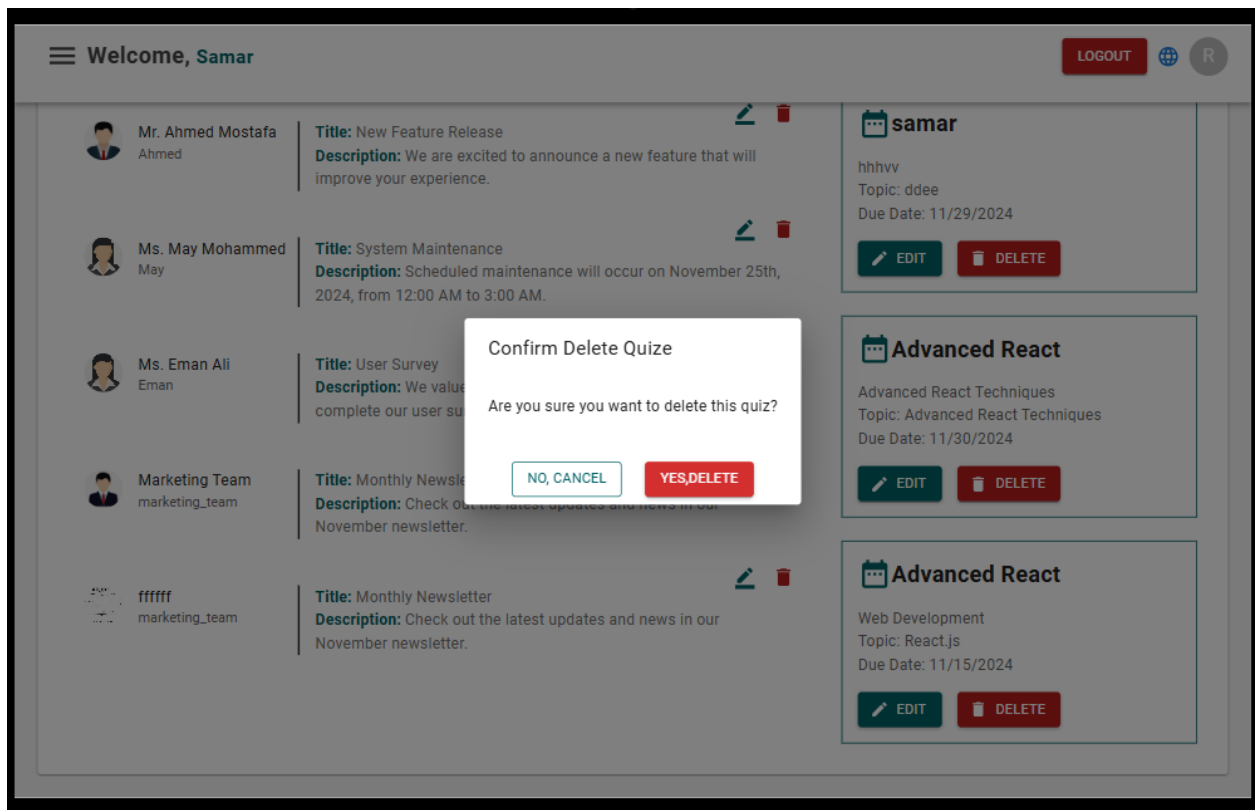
Welcome, Samar

LOGOUT R

Mr. Ahmed Mostafa
Ahmed

Title: New Feature Release
Description: We are excited to announce a new feature that will improve your experience.

Ms. May Mohammed
May

Title: System Maintenance
Description: Scheduled maintenance will occur on November 25th, 2024, from 12:00 AM to 3:00 AM.

Ms. Eman Ali
Eman

Title: User Survey
Description: We valu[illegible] complete our user su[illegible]

Marketing Team
marketing_team

Title: Monthly Newsle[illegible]
Description: Check ou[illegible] November newsletter.

ffffff
marketing_team

Title: Monthly Newsletter
Description: Check out the latest updates and news in our November newsletter.

samar
hhhvv
Topic: ddee
Due Date: 11/29/2024
EDIT DELETE

Advanced React
Advanced React Techniques
Topic: Advanced React Techniques
Due Date: 11/30/2024
EDIT DELETE

Advanced React
Web Development
Topic: React.js
Due Date: 11/15/2024
EDIT DELETE

Confirm Delete Quize

Are you sure you want to delete this quiz?

NO, CANCEL YES,DELETE